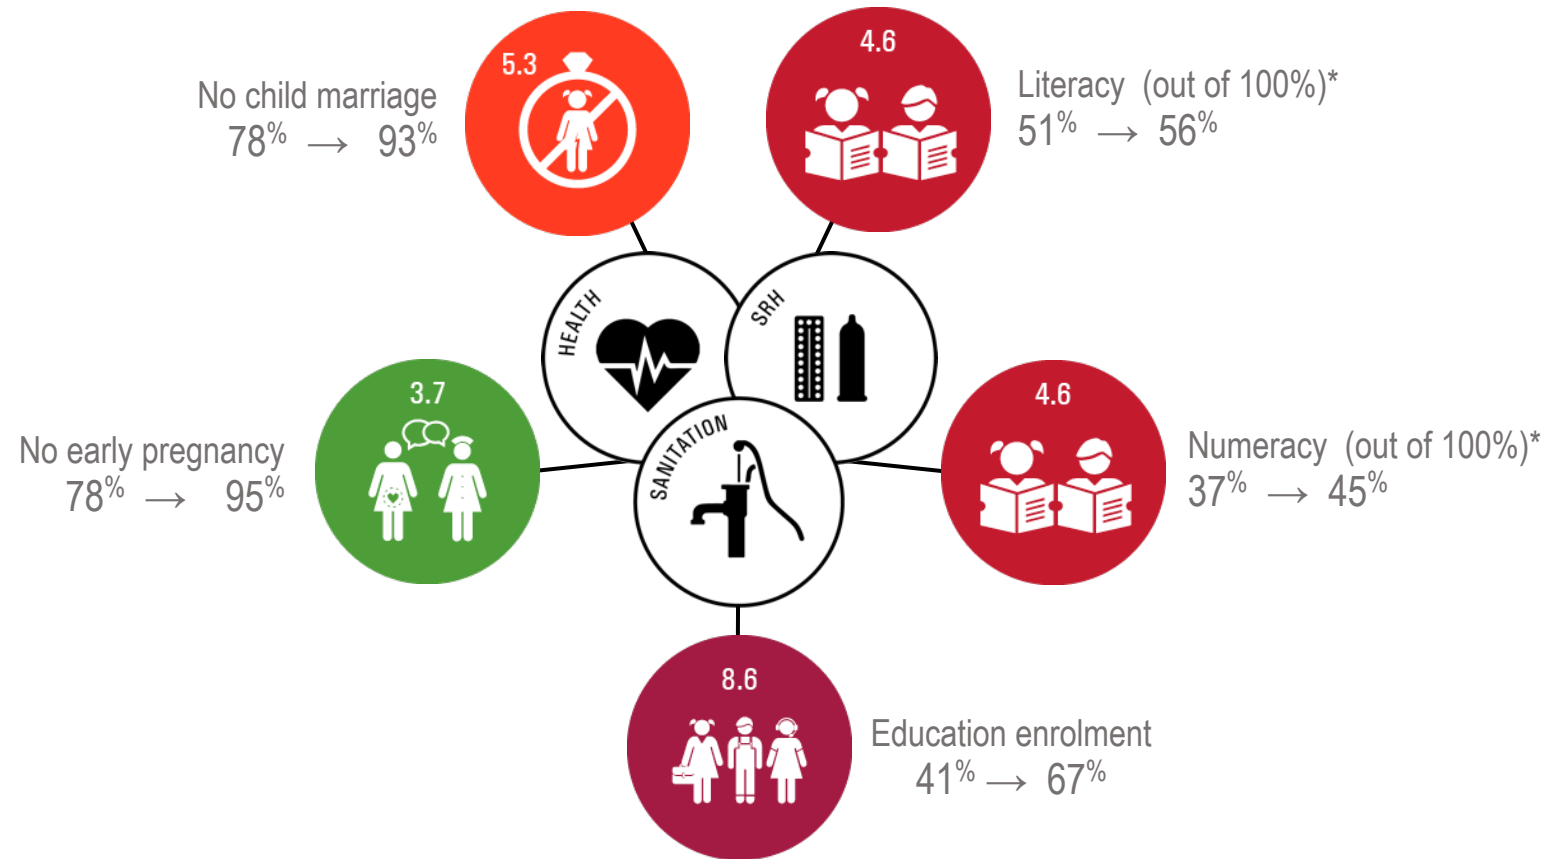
5.3

No child marriage
78% → 93%

4.6

Literacy (out of 100%)*
51% → 56%

HEALTH

SRH

SANITATION

3.7

No early pregnancy
78% → 95%

4.6

Numeracy (out of 100%)*
37% → 45%

8.6

Education enrolment
41% → 67%